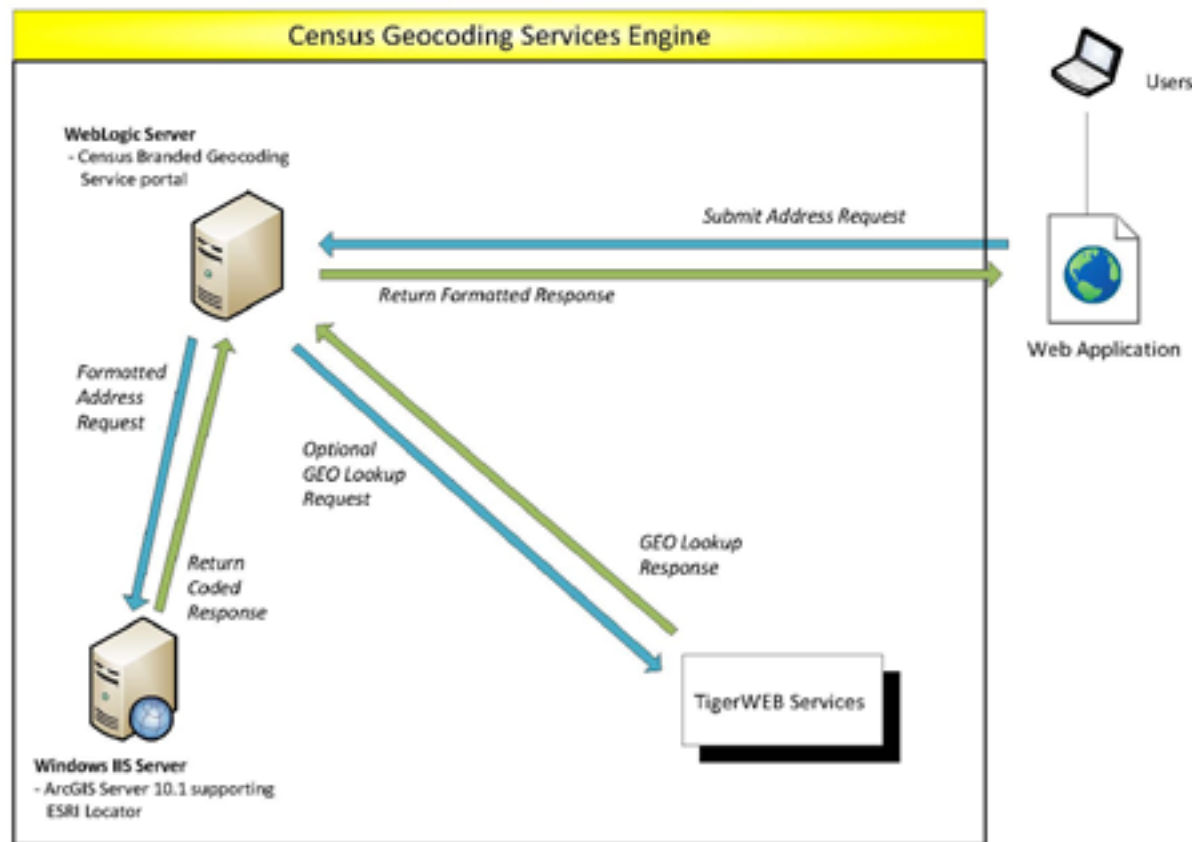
Census Geocoding Services Engine

Users

WebLogic Server
- Census Branded Geocoding Service portal

Submit Address Request

Return Formatted Response

Web Application

Formatted Address Request

Optional GEO Lookup Request

Return Coded Response

GEO Lookup Response

TigerWEB Services

Windows IIS Server
- ArcGIS Server 10.1 supporting ESRI Locator